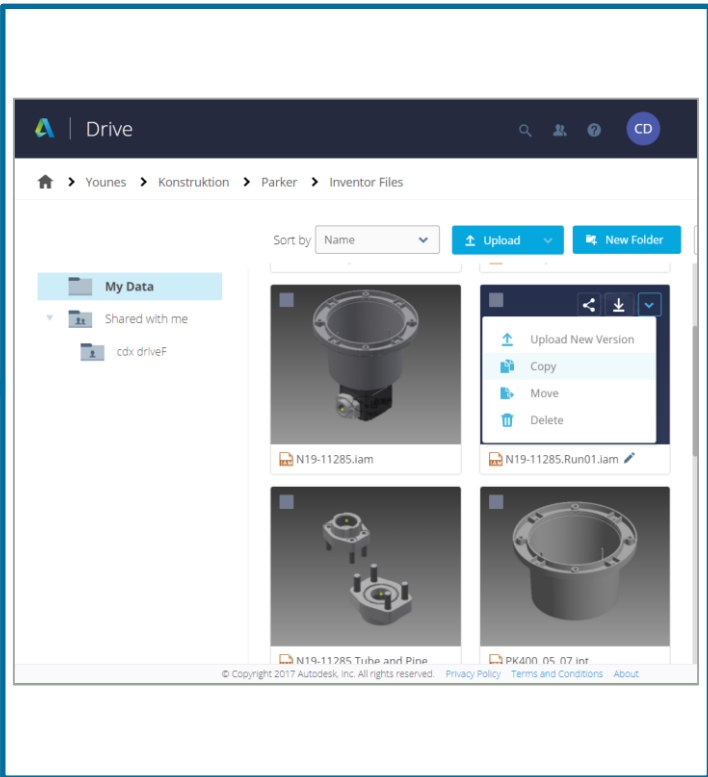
Drive

CD

Younes > Konstruktion > Parker > Inventor Files

Sort by Name

Upload

New Folder

My Data

Shared with me

cdx driveF

Upload New Version

Copy

Move

Delete

N19-11285.iam

N19-11285.Run01.iam

N19-11285 Tube and Pipe

PK400_05_07.ipt

© Copyright 2017 Autodesk, Inc. All rights reserved. Privacy Policy Terms and Conditions About